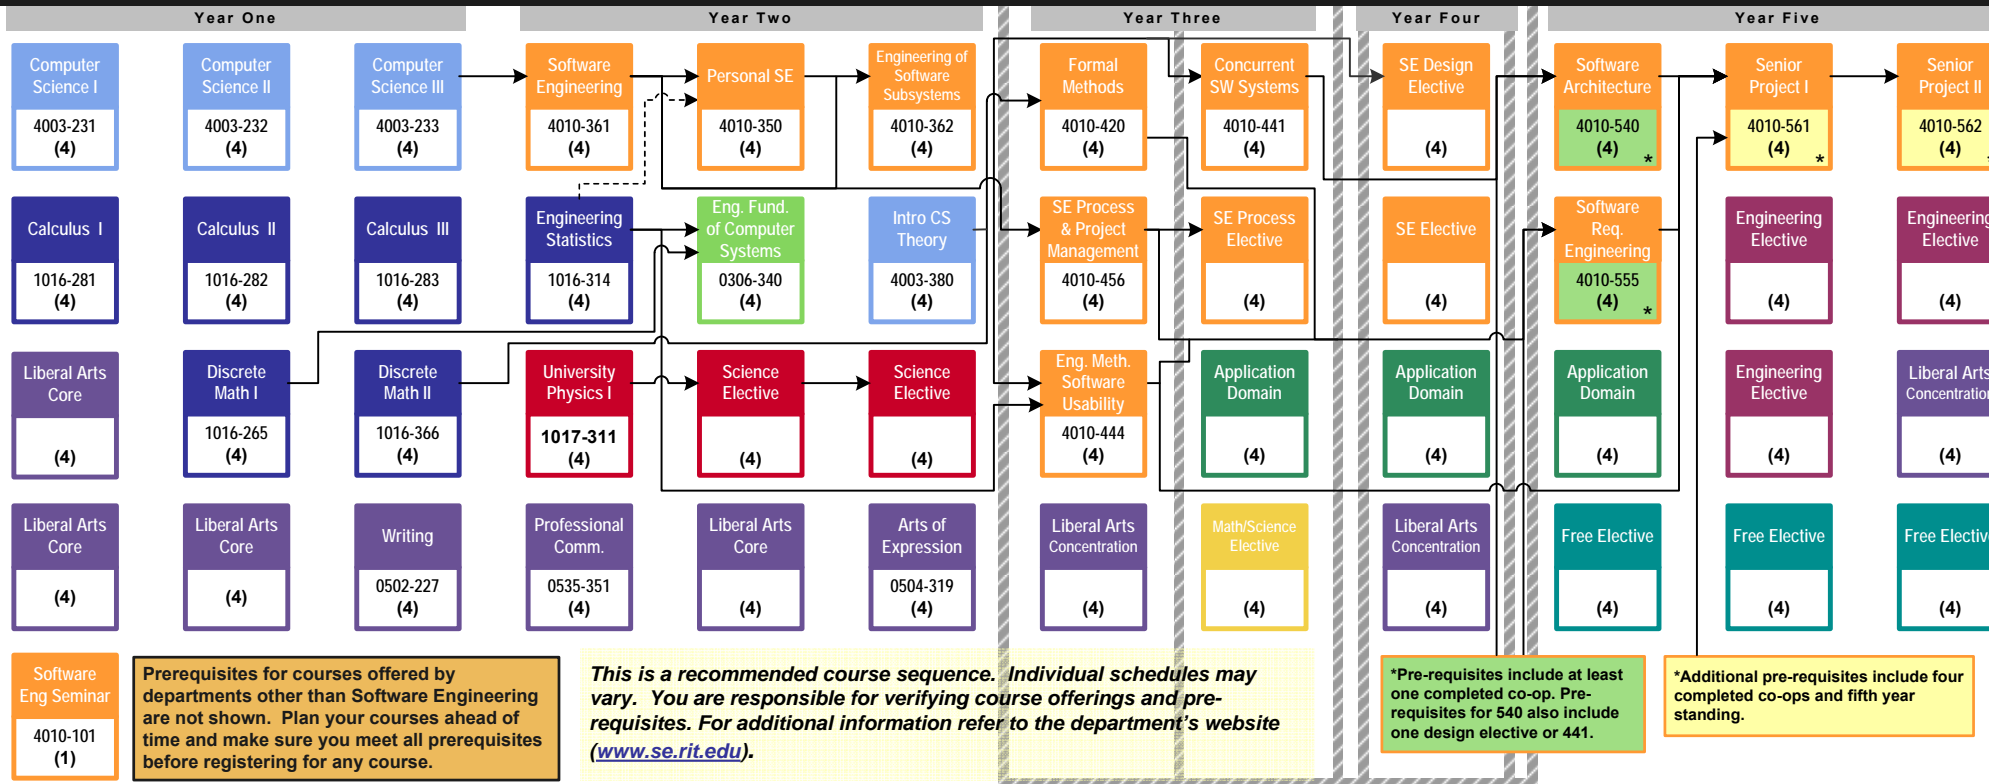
Year One

Year Two

Year Three

Year Four

Year Five

Computer Science I
4003-231
(4)

Computer Science II
4003-232
(4)

Computer Science III
4003-233
(4)

Software Engineering
4010-361
(4)

Personal SE
4010-350
(4)

Engineering of Software Subsystems
4010-362
(4)

Formal Methods
4010-420
(4)

Concurrent SW Systems
4010-441
(4)

SE Design Elective
(4)

Software Architecture
4010-540
(4) *

Senior Project I
4010-561
(4) *

Senior Project II
4010-562
(4)

Calculus I
1016-281
(4)

Calculus II
1016-282
(4)

Calculus III
1016-283
(4)

Engineering Statistics
1016-314
(4)

Eng. Fund. of Computer Systems
0306-340
(4)

Intro CS Theory
4003-380
(4)

SE Process & Project Management
4010-456
(4)

SE Process Elective
(4)

SE Elective
(4)

Software Req. Engineering
4010-555
(4) *

Engineering Elective
(4)

Engineering Elective
(4)

Liberal Arts Core
(4)

Discrete Math I
1016-265
(4)

Discrete Math II
1016-366
(4)

University Physics I
1017-311
(4)

Science Elective
(4)

Science Elective
(4)

Eng. Meth. Software Usability
4010-444
(4)

Application Domain
(4)

Application Domain
(4)

Application Domain
(4)

Engineering Elective
(4)

Liberal Arts Concentration
(4)

Liberal Arts Core
(4)

Liberal Arts Core
(4)

Writing
0502-227
(4)

Professional Comm.
0535-351
(4)

Liberal Arts Core
(4)

Arts of Expression
0504-319
(4)

Liberal Arts Concentration
(4)

Math/Science Elective
(4)

Liberal Arts Concentration
(4)

Free Elective
(4)

Free Elective
(4)

Free Elective
(4)

Software Eng Seminar
4010-101
(1)

Prerequisites for courses offered by departments other than Software Engineering are not shown. Plan your courses ahead of time and make sure you meet all prerequisites before registering for any course.

This is a recommended course sequence. Individual schedules may vary. You are responsible for verifying course offerings and pre-requisites. For additional information refer to the department's website (www.se.rit.edu).

*Pre-requisites include at least one completed co-op. Pre-requisites for 540 also include one design elective or 441.

*Additional pre-requisites include four completed co-ops and fifth year standing.